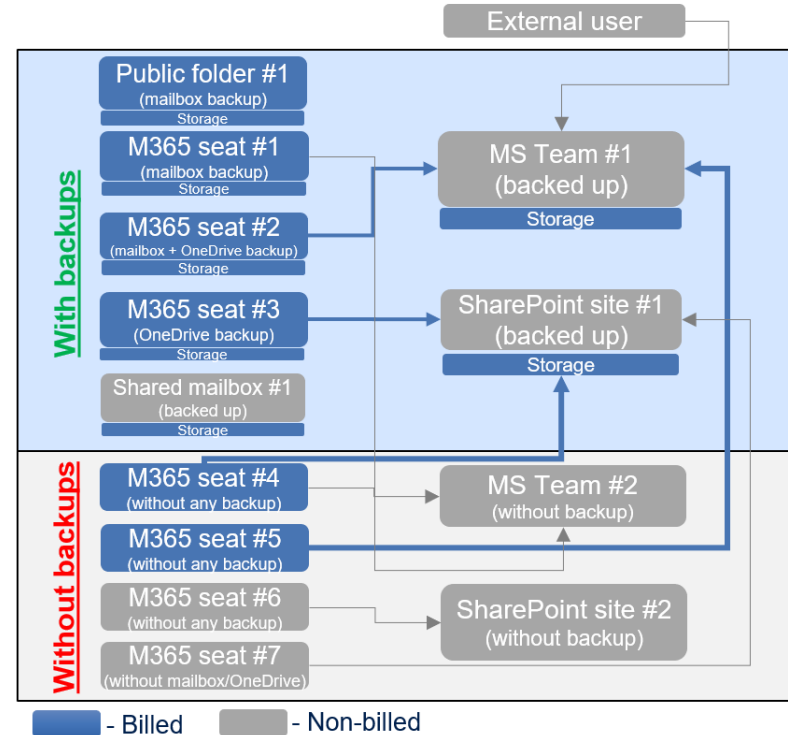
External user

With backups

Public folder #1
(mailbox backup)
Storage

M365 seat #1
(mailbox backup)
Storage

M365 seat #2
(mailbox + OneDrive backup)
Storage

M365 seat #3
(OneDrive backup)
Storage

Shared mailbox #1
(backed up)
Storage

MS Team #1
(backed up)
Storage

SharePoint site #1
(backed up)
Storage

Without backups

M365 seat #4
(without any backup)

M365 seat #5
(without any backup)

M365 seat #6
(without any backup)

M365 seat #7
(without mailbox/OneDrive)

MS Team #2
(without backup)

SharePoint site #2
(without backup)

- Billed
- Non-billed